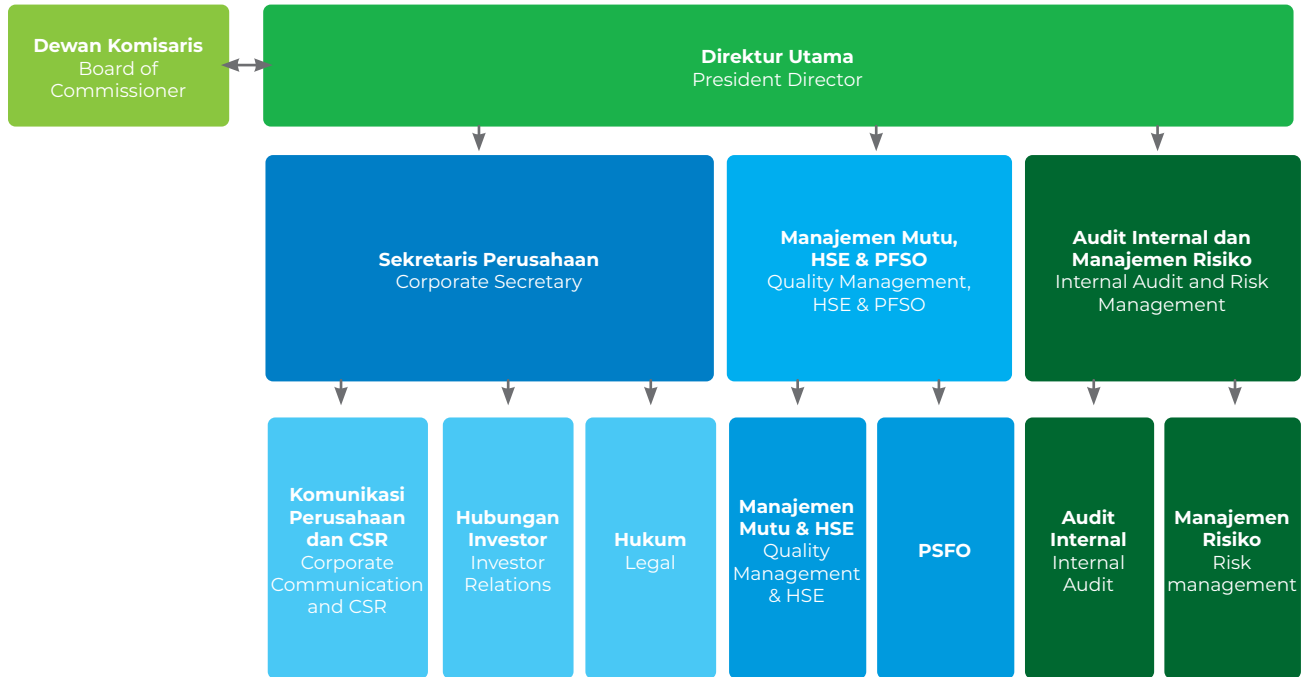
Dewan Komisaris
Board of Commissioner

Direktur Utama
President Director

Sekretaris Perusahaan
Corporate Secretary

Manajemen Mutu, HSE & PFSO
Quality Management, HSE & PFSO

Audit Internal dan Manajemen Risiko
Internal Audit and Risk Management

Komunikasi Perusahaan dan CSR
Corporate Communication and CSR

Hubungan Investor
Investor Relations

Hukum
Legal

Manajemen Mutu & HSE
Quality Management & HSE

PSFO

Audit Internal
Internal Audit

Manajemen Risiko
Risk management